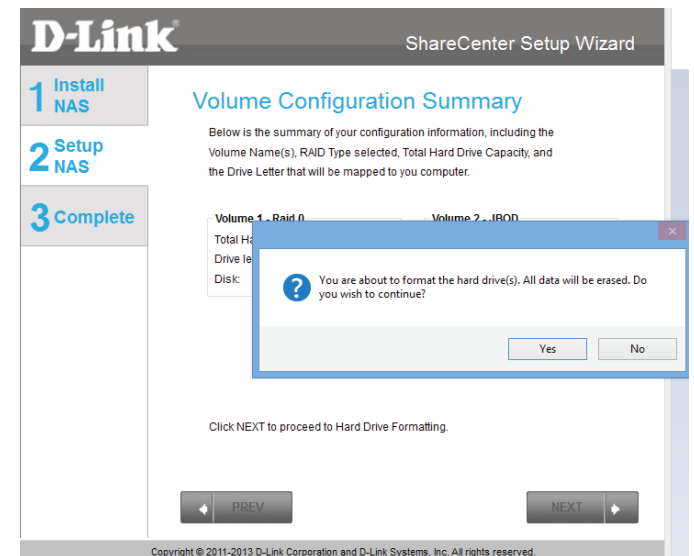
D-Link®

ShareCenter Setup Wizard

1 Install NAS

2 Setup NAS

3 Complete

Volume Configuration Summary

Below is the summary of your configuration information, including the Volume Name(s), RAID Type selected, Total Hard Drive Capacity, and the Drive Letter that will be mapped to you computer.

Volume 1 - Raid 0

Volume 2 - JBOD

Total Ha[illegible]

Drive le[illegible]

Disk:

×

You are about to format the hard drive(s). All data will be erased. Do you wish to continue?

Yes

No

Click NEXT to proceed to Hard Drive Formatting.

PREV

NEXT

Copyright © 2011-2013 D-Link Corporation and D-Link Systems, Inc. All rights reserved.